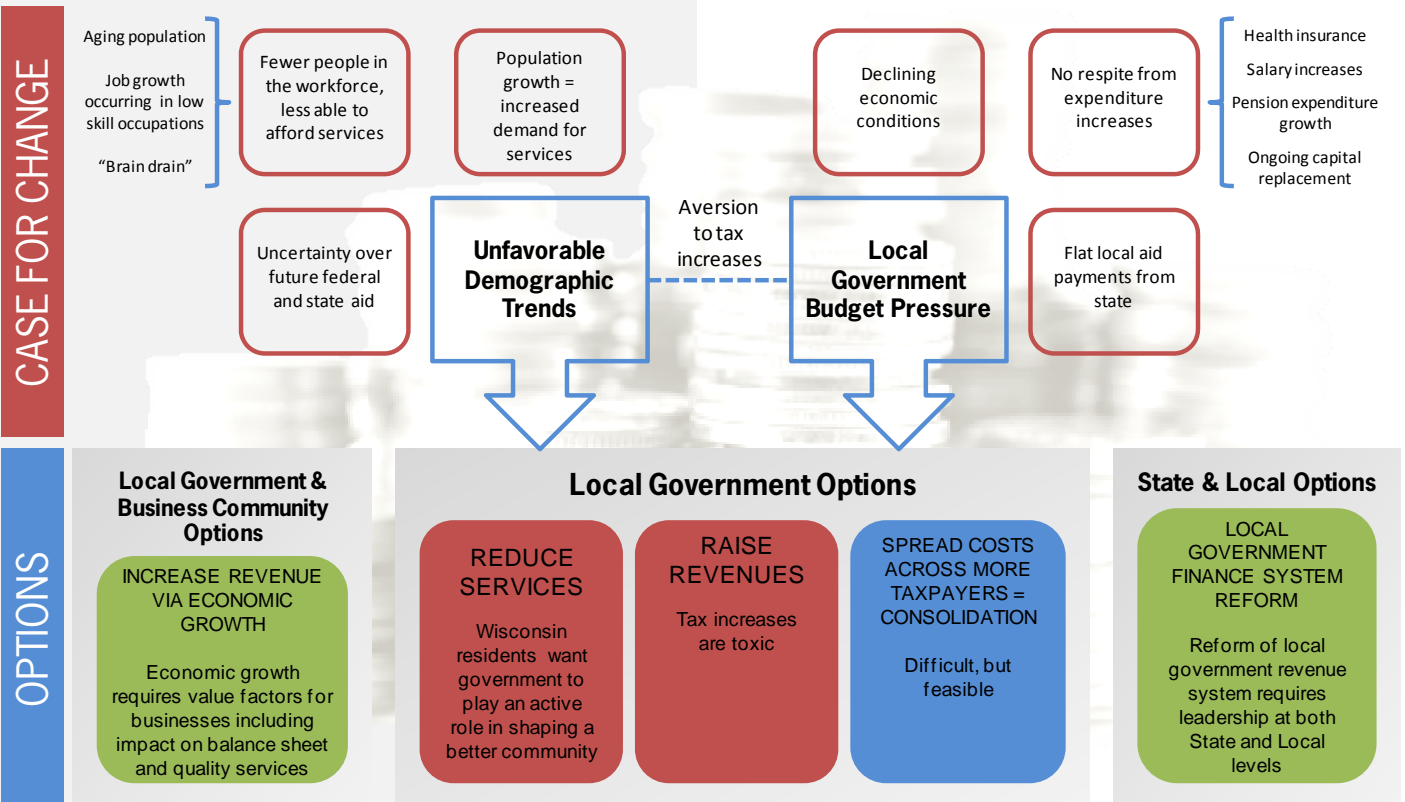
CASE FOR CHANGE

Aging population

Job growth occurring in low skill occupations

"Brain drain"

Fewer people in the workforce, less able to afford services

Population growth = increased demand for services

Declining economic conditions

No respite from expenditure increases

Health insurance

Salary increases

Pension expenditure growth

Ongoing capital replacement

Uncertainty over future federal and state aid

Unfavorable Demographic Trends

Aversion to tax increases

Local Government Budget Pressure

Flat local aid payments from state

OPTIONS

Local Government & Business Community Options

INCREASE REVENUE VIA ECONOMIC GROWTH

Economic growth requires value factors for businesses including impact on balance sheet and quality services

Local Government Options

REDUCE SERVICES

Wisconsin residents want government to play an active role in shaping a better community

RAISE REVENUES

Tax increases are toxic

SPREAD COSTS ACROSS MORE TAXPAYERS = CONSOLIDATION

Difficult, but feasible

State & Local Options

LOCAL GOVERNMENT FINANCE SYSTEM REFORM

Reform of local government revenue system requires leadership at both State and Local levels